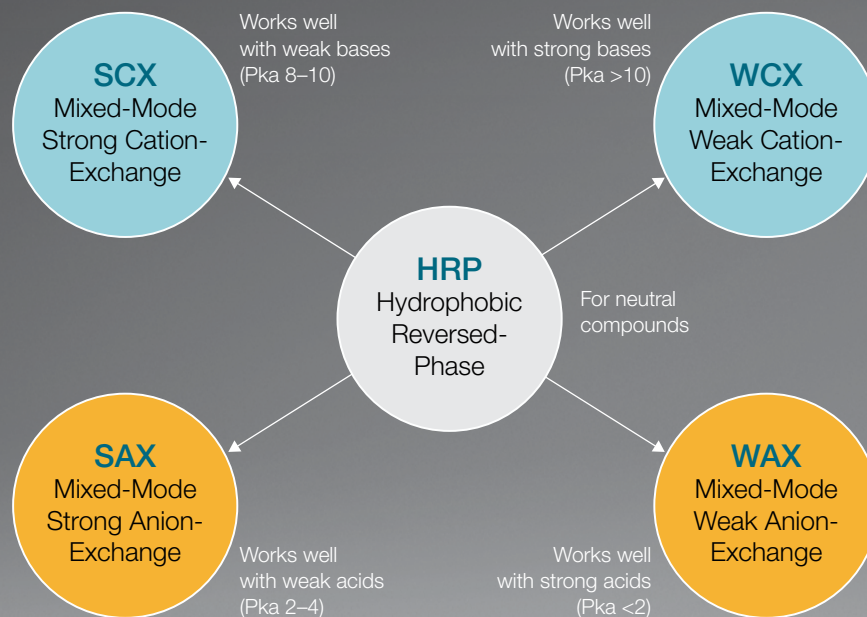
SCX
Mixed-Mode Strong Cation-Exchange

Works well with weak bases (Pka 8–10)

Works well with strong bases (Pka >10)

WCX
Mixed-Mode Weak Cation-Exchange

HRP
Hydrophobic Reversed-Phase

For neutral compounds

SAX
Mixed-Mode Strong Anion-Exchange

WAX
Mixed-Mode Weak Anion-Exchange

Works well with weak acids (Pka 2–4)

Works well with strong acids (Pka <2)